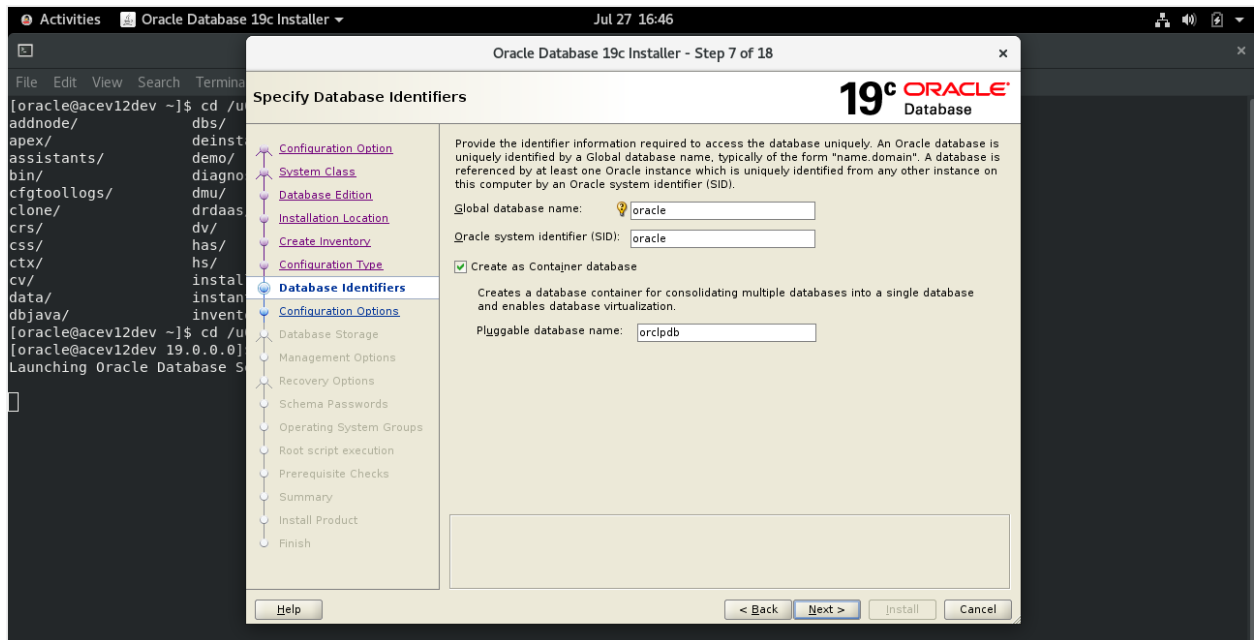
Activities Oracle Database 19c Installer ▾ Jul 27 16:46

File Edit View Search Termina
[oracle@acev12dev ~]$ cd /u
addnode/ dbs/
apex/ deinst
assistants/ demo/
bin/ diagno
cfgtoollogs/ dmu/
clone/ drdaas
crs/ dv/
css/ has/
ctx/ hs/
cv/ instal
data/ instan
dbjava/ invent
[oracle@acev12dev ~]$ cd /u
[oracle@acev12dev 19.0.0.0]
Launching Oracle Database S

Oracle Database 19c Installer - Step 7 of 18 ×

Specify Database Identifiers

19c ORACLE Database

Configuration Option
System Class
Database Edition
Installation Location
Create Inventory
Configuration Type
Database Identifiers
Configuration Options
Database Storage
Management Options
Recovery Options
Schema Passwords
Operating System Groups
Root script execution
Prerequisite Checks
Summary
Install Product
Finish

Provide the identifier information required to access the database uniquely. An Oracle database is uniquely identified by a Global database name, typically of the form "name.domain". A database is referenced by at least one Oracle instance which is uniquely identified from any other instance on this computer by an Oracle system identifier (SID).

Global database name: oracle

Oracle system identifier (SID): oracle

Create as Container database

Creates a database container for consolidating multiple databases into a single database and enables database virtualization.

Pluggable database name: orclpdb

Help

< Back Next > Install Cancel